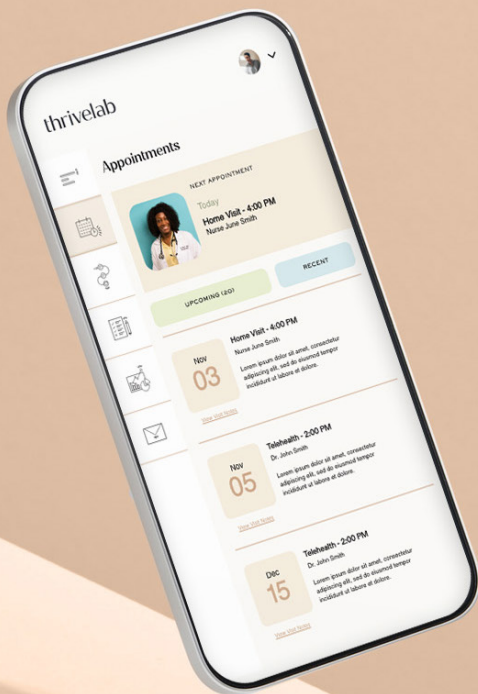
thrivelab

Appointments

NEXT APPOINTMENT

Today

Home Visit - 4:00 PM

Nurse June Smith

UPCOMING (20)

RECENT

Nov 03

Home Visit - 4:00 PM

Nurse June Smith

Lorem ipsum dolor sit amet, consectetur adipiscing elit, sed do eiusmod tempor incididunt ut labore et dolore.

View Visit Notes

Nov 05

Telehealth - 2:00 PM

Dr. John Smith

Lorem ipsum dolor sit amet, consectetur adipiscing elit, sed do eiusmod tempor incididunt ut labore et dolore.

View Visit Notes

Dec 15

Telehealth - 2:00 PM

Dr. John Smith

Lorem ipsum dolor sit amet, consectetur adipiscing elit, sed do eiusmod tempor incididunt ut labore et dolore.

View Visit Notes